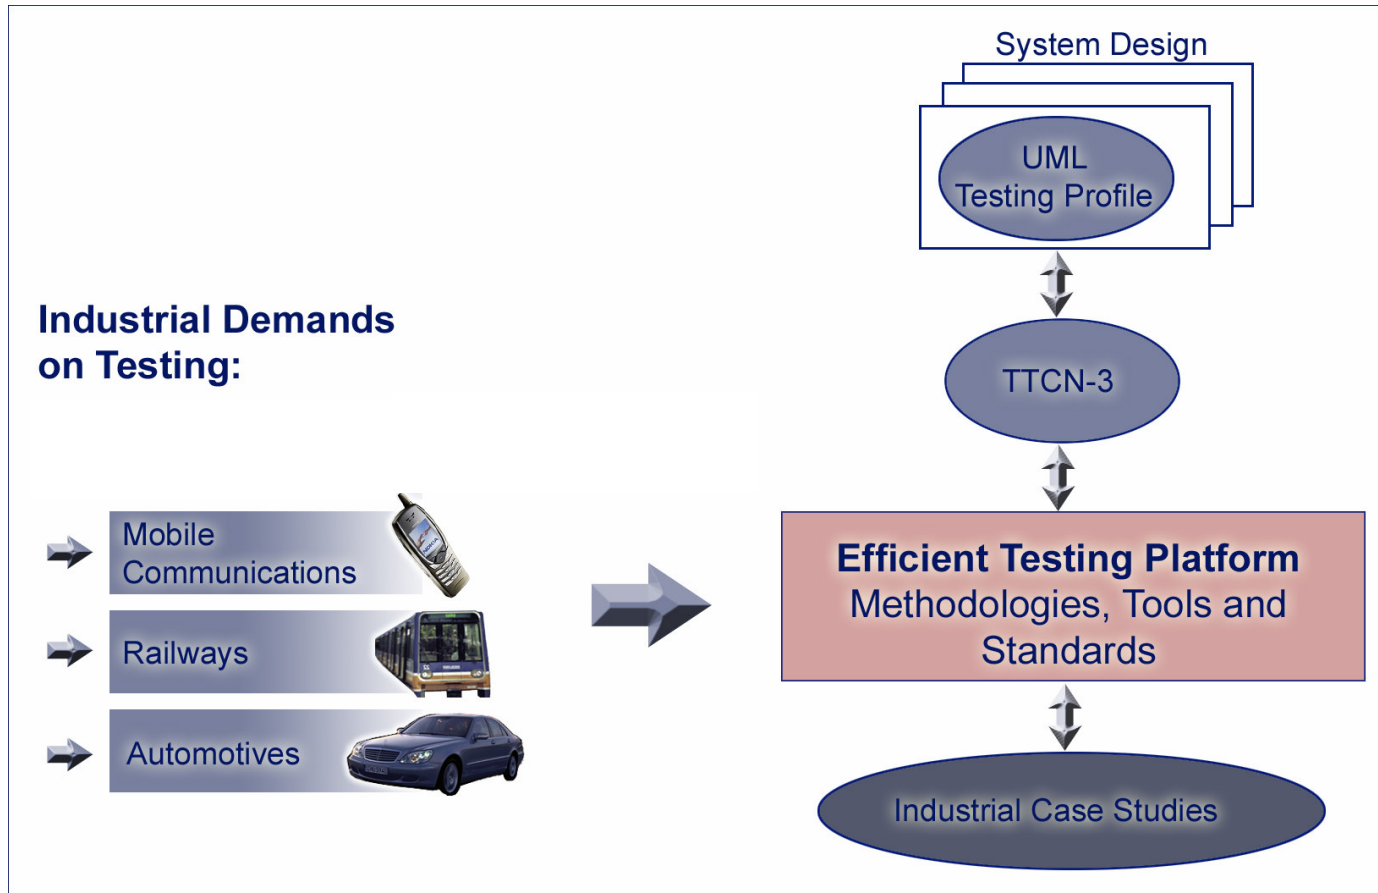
Industrial Demands on Testing:

Mobile Communications

Railways

Automotives

System Design

UML Testing Profile

TTCN-3

Efficient Testing Platform
Methodologies, Tools and Standards

Industrial Case Studies